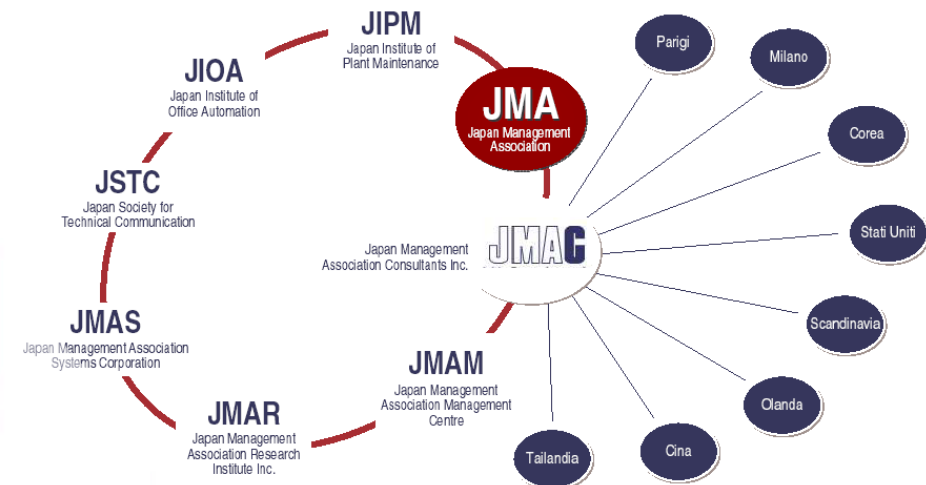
JIPM
Japan Institute of Plant Maintenance

JIOA
Japan Institute of Office Automation

JMA
Japan Management Association

JSTC
Japan Society for Technical Communication

Japan Management Association Consultants Inc.

JMAC

JMAS
Japan Management Association Systems Corporation

JMAM
Japan Management Association Management Centre

JMAR
Japan Management Association Research Institute Inc.

Parigi

Milano

Corea

Stati Uniti

Scandinavia

Olanda

Cina

Tailandia